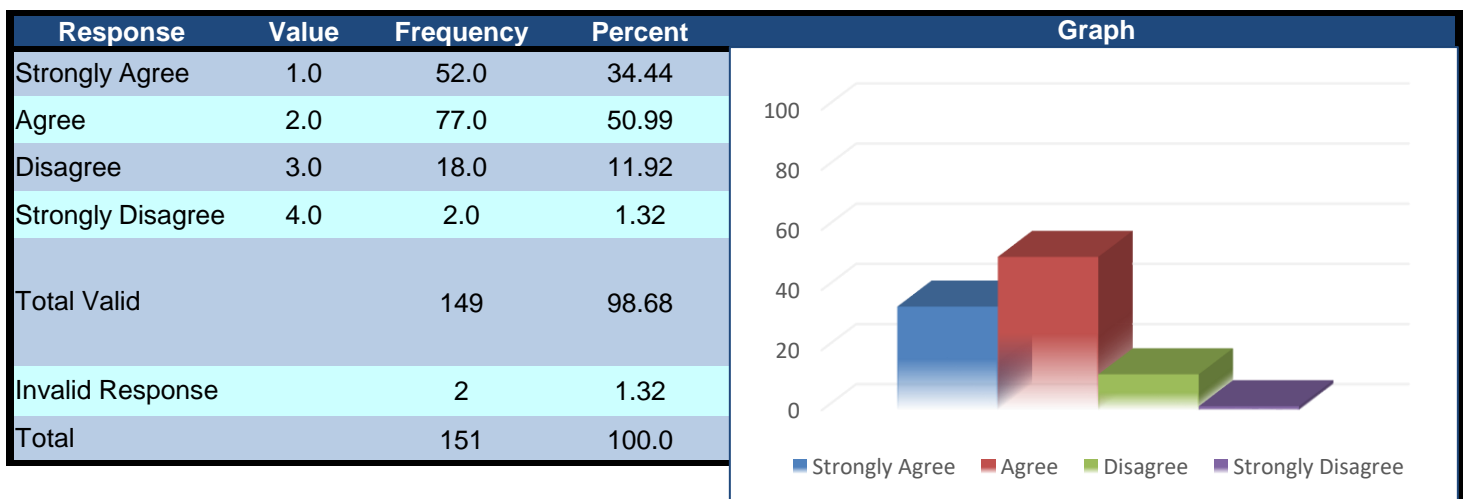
| Response | Value | Frequency | Percent |
|---|---|---|---|
| Strongly Agree | 1.0 | 52.0 | 34.44 |
| Agree | 2.0 | 77.0 | 50.99 |
| Disagree | 3.0 | 18.0 | 11.92 |
| Strongly Disagree | 4.0 | 2.0 | 1.32 |
| Total Valid | | 149 | 98.68 |
| Invalid Response | | 2 | 1.32 |
| Total | | 151 | 100.0 |

Graph

100
80
60
40
20
0

Strongly Agree Agree Disagree Strongly Disagree